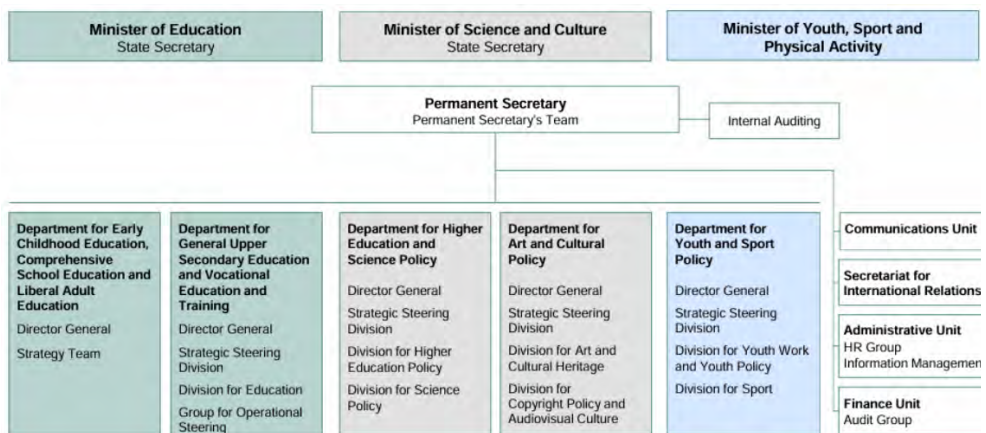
Minister of Education
State Secretary

Minister of Science and Culture
State Secretary

Minister of Youth, Sport and Physical Activity

Permanent Secretary
Permanent Secretary's Team

Internal Auditing

Department for Early Childhood Education, Comprehensive School Education and Liberal Adult Education
Director General
Strategy Team

Department for General Upper Secondary Education and Vocational Education and Training
Director General
Strategic Steering Division
Division for Education
Group for Operational Steering

Department for Higher Education and Science Policy
Director General
Strategic Steering Division
Division for Higher Education Policy
Division for Science Policy

Department for Art and Cultural Policy
Director General
Strategic Steering Division
Division for Art and Cultural Heritage
Division for Copyright Policy and Audiovisual Culture

Department for Youth and Sport Policy
Director General
Strategic Steering Division
Division for Youth Work and Youth Policy
Division for Sport

Communications Unit

Secretariat for International Relations

Administrative Unit
HR Group
Information Managemen

Finance Unit
Audit Group